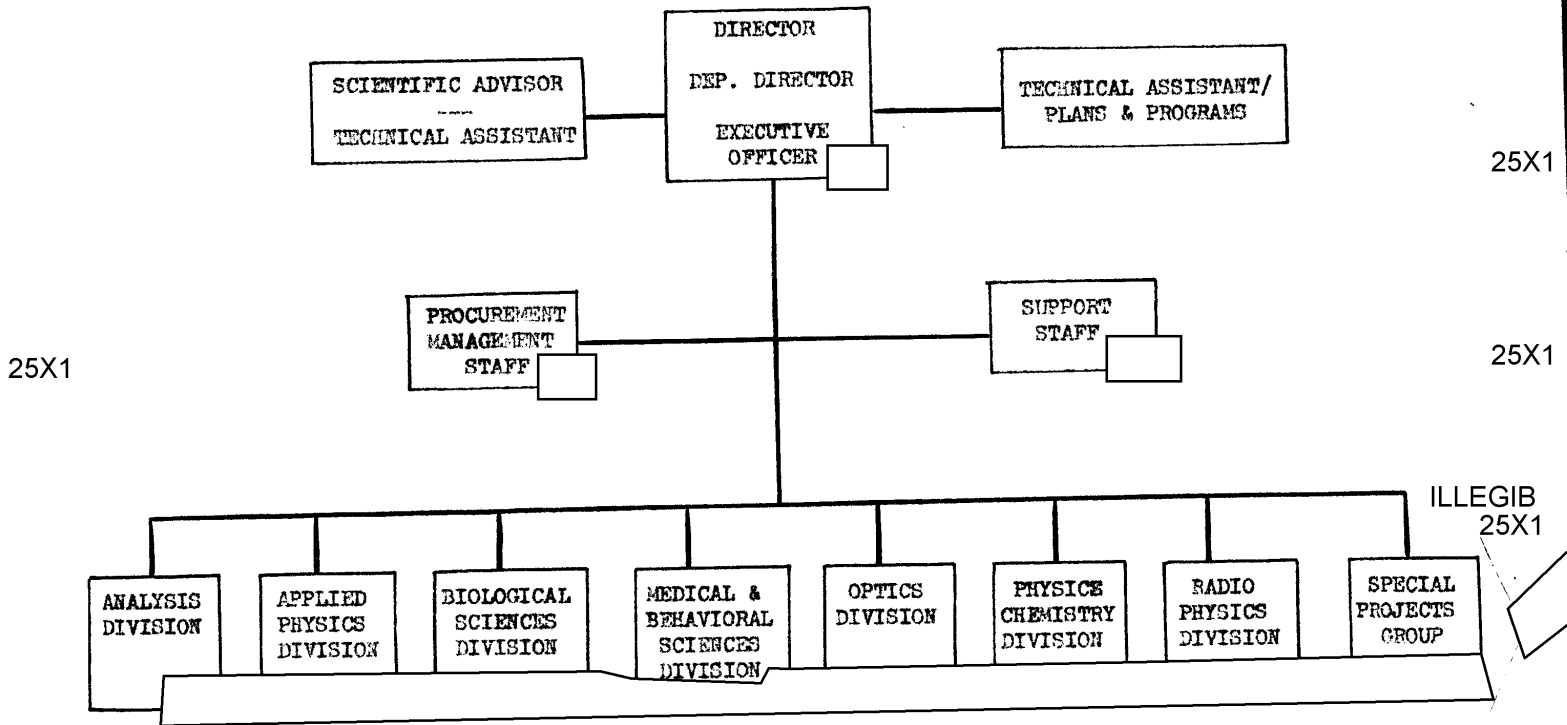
DIRECTOR

DEP. DIRECTOR

EXECUTIVE OFFICER

SCIENTIFIC ADVISOR

TECHNICAL ASSISTANT

TECHNICAL ASSISTANT/ PLANS & PROGRAMS

25X1

PROCUREMENT MANAGEMENT STAFF

SUPPORT STAFF

25X1

25X1

ILLEGIB

25X1

ANALYSIS DIVISION

APPLIED PHYSICS DIVISION

BIOLOGICAL SCIENCES DIVISION

MEDICAL & BEHAVIORAL SCIENCES DIVISION

OPTICS DIVISION

PHYSICS CHEMISTRY DIVISION

RADIO PHYSICS DIVISION

SPECIAL PROJECTS GROUP